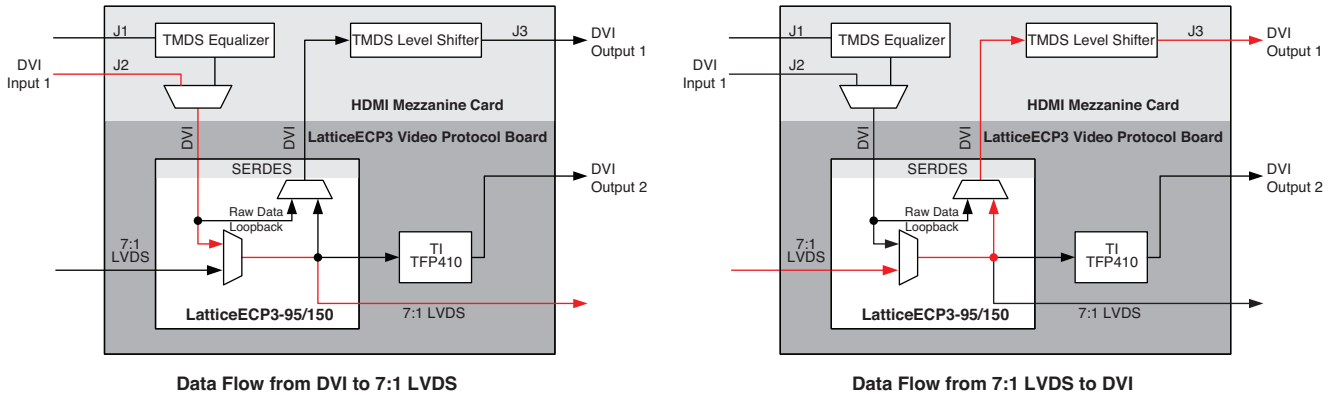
J1
TMDS Equalizer
TMDS Level Shifter
J3
DVI Output 1
DVI Input 1
J2
HDMI Mezzanine Card
DVI
DVI
LatticeECP3 Video Protocol Board
SERDES
DVI Output 2
Raw Data Loopback
7:1 LVDS
TI TFP410
LatticeECP3-95/150
7:1 LVDS

Data Flow from DVI to 7:1 LVDS

J1
TMDS Equalizer
TMDS Level Shifter
J3
DVI Output 1
DVI Input 1
J2
HDMI Mezzanine Card
DVI
DVI
LatticeECP3 Video Protocol Board
SERDES
DVI Output 2
Raw Data Loopback
7:1 LVDS
TI TFP410
LatticeECP3-95/150
7:1 LVDS

Data Flow from 7:1 LVDS to DVI